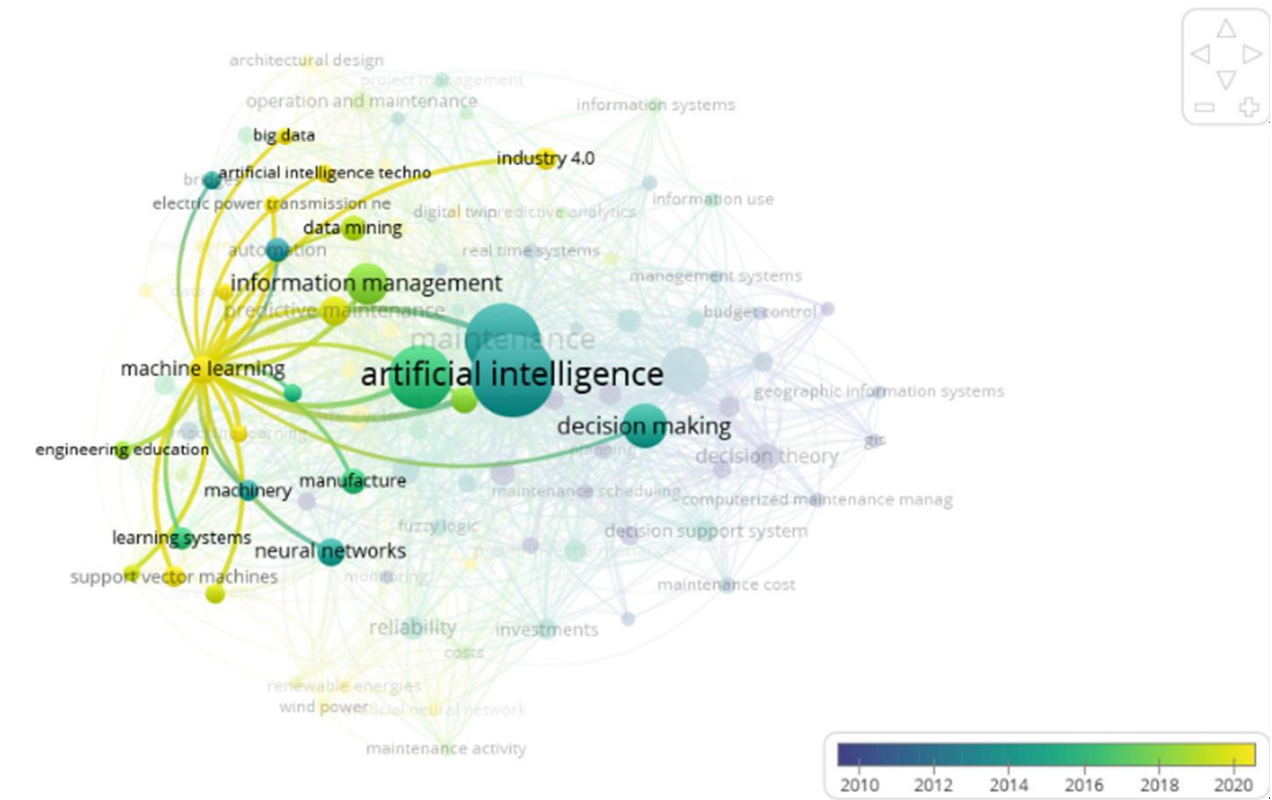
architectural design
project management
operation and maintenance
information systems
big data
industry 4.0
bridges
artificial intelligence techno
electric power transmission ne
digital twin
predictive analytics
information use
data mining
automation
real time systems
management systems
information management
predictive maintenance
budget control
maintenance
artificial intelligence
machine learning
geographic information systems
machine learning
decision making
engineering education
decision theory
gis
maintenance scheduling
computerized maintenance manag
manufacture
machinery
fuzzy logic
decision support system
learning systems
neural networks
support vector machines
monitoring
maintenance cost
reliability
investments
costs
renewable energies
wind power
artificial neural network
maintenance activity
2010
2012
2014
2016
2018
2020